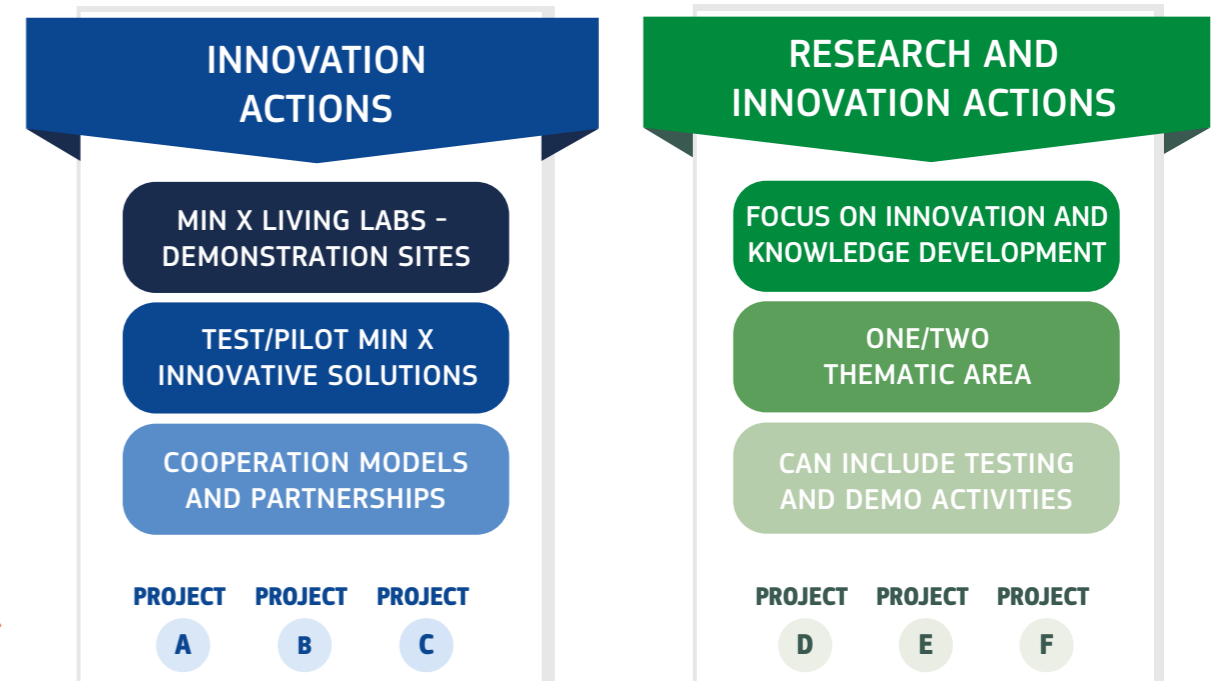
INNOVATION ACTIONS

MIN X LIVING LABS - DEMONSTRATION SITES

TEST/PILOT MIN X INNOVATIVE SOLUTIONS

COOPERATION MODELS AND PARTNERSHIPS

PROJECT A PROJECT B PROJECT C

RESEARCH AND INNOVATION ACTIONS

FOCUS ON INNOVATION AND KNOWLEDGE DEVELOPMENT

ONE/TWO THEMATIC AREA

CAN INCLUDE TESTING AND DEMO ACTIVITIES

PROJECT D PROJECT E PROJECT F